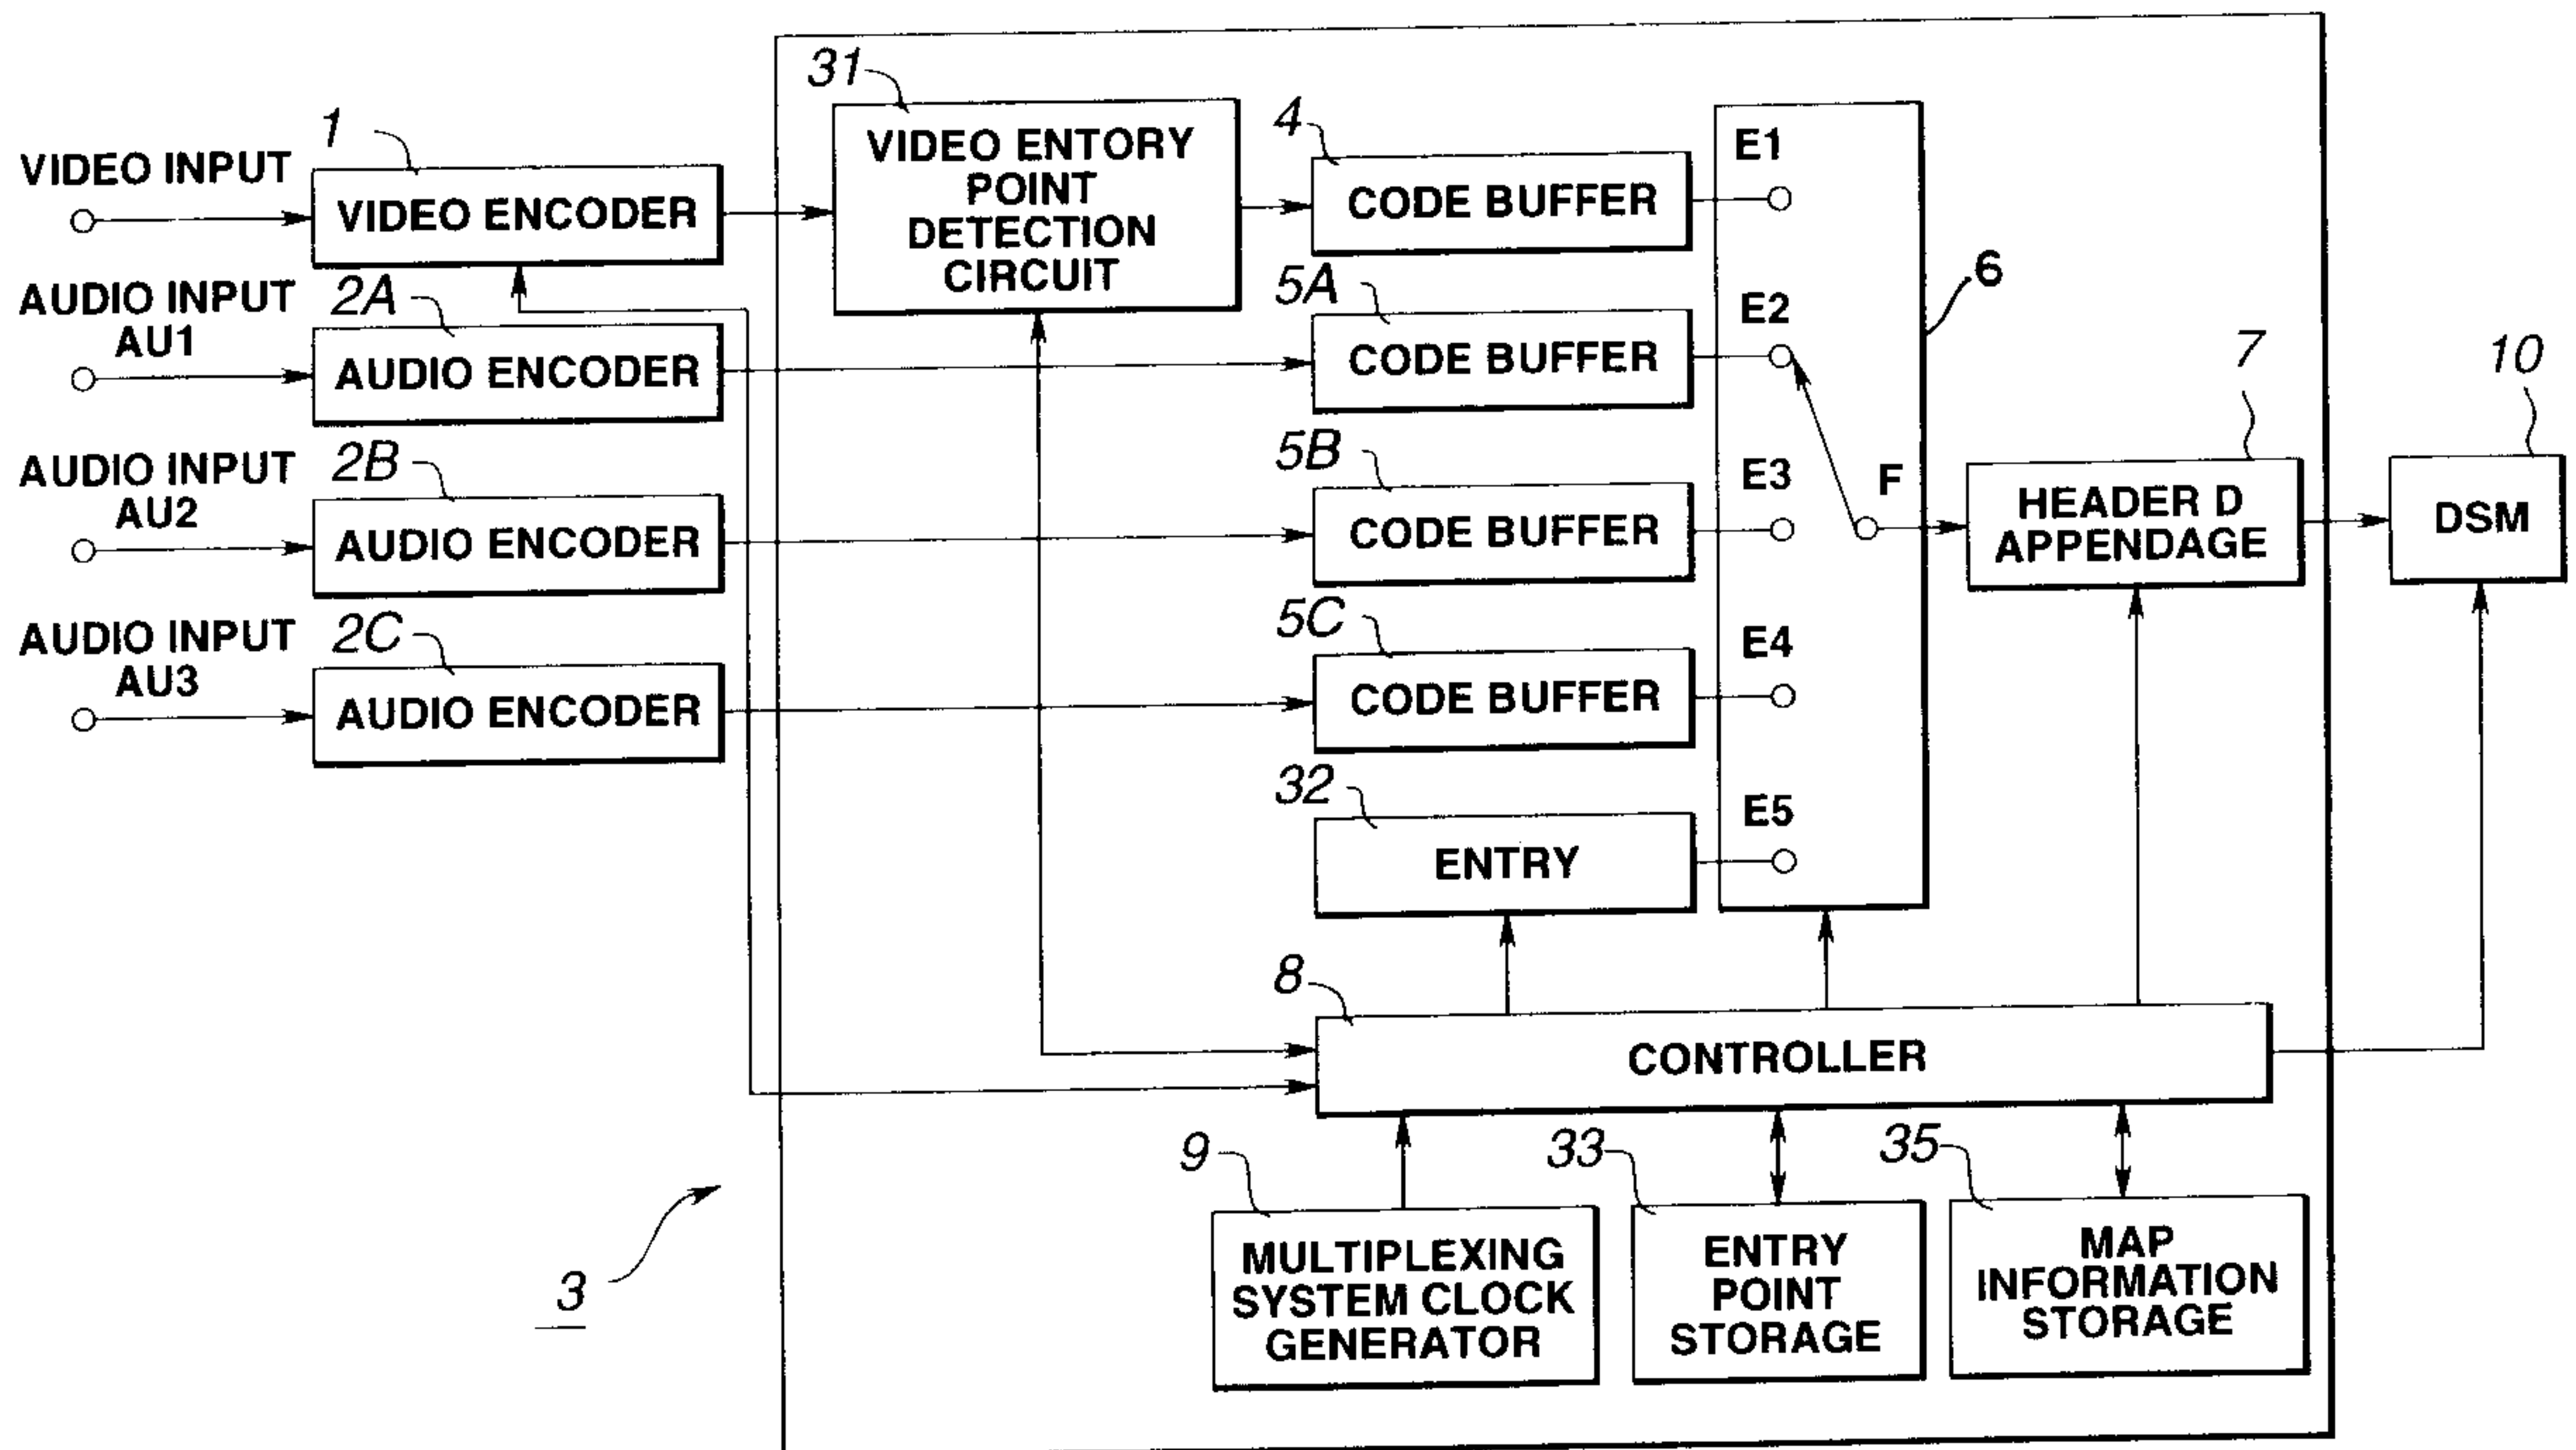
VIDEO INPUT
1
VIDEO ENCODER
AUDIO INPUT AU1
2A
AUDIO ENCODER
AUDIO INPUT AU2
2B
AUDIO ENCODER
AUDIO INPUT AU3
2C
AUDIO ENCODER
31
VIDEO ENTORY POINT DETECTION CIRCUIT
4
CODE BUFFER
5A
CODE BUFFER
5B
CODE BUFFER
5C
CODE BUFFER
32
ENTRY
E1
E2
E3
E4
E5
F
6
7
HEADER D APPENDAGE
10
DSM
8
CONTROLLER
9
MULTIPLEXING SYSTEM CLOCK GENERATOR
33
ENTRY POINT STORAGE
35
MAP INFORMATION STORAGE
3